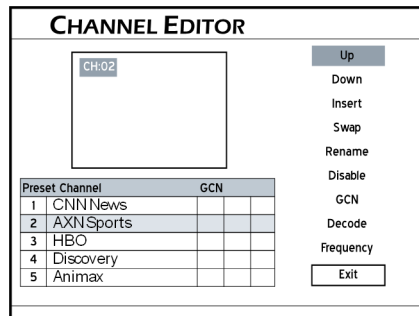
CHANNEL EDITOR

CH:02

| Preset Channel | | GCN | | |
|---|---|---|---|---|
| 1 | CNN News | | | |
| 2 | AXN Sports | | | |
| 3 | HBO | | | |
| 4 | Discovery | | | |
| 5 | Animax | | | |

Up
Down
Insert
Swap
Rename
Disable
GCN
Decode
Frequency
Exit